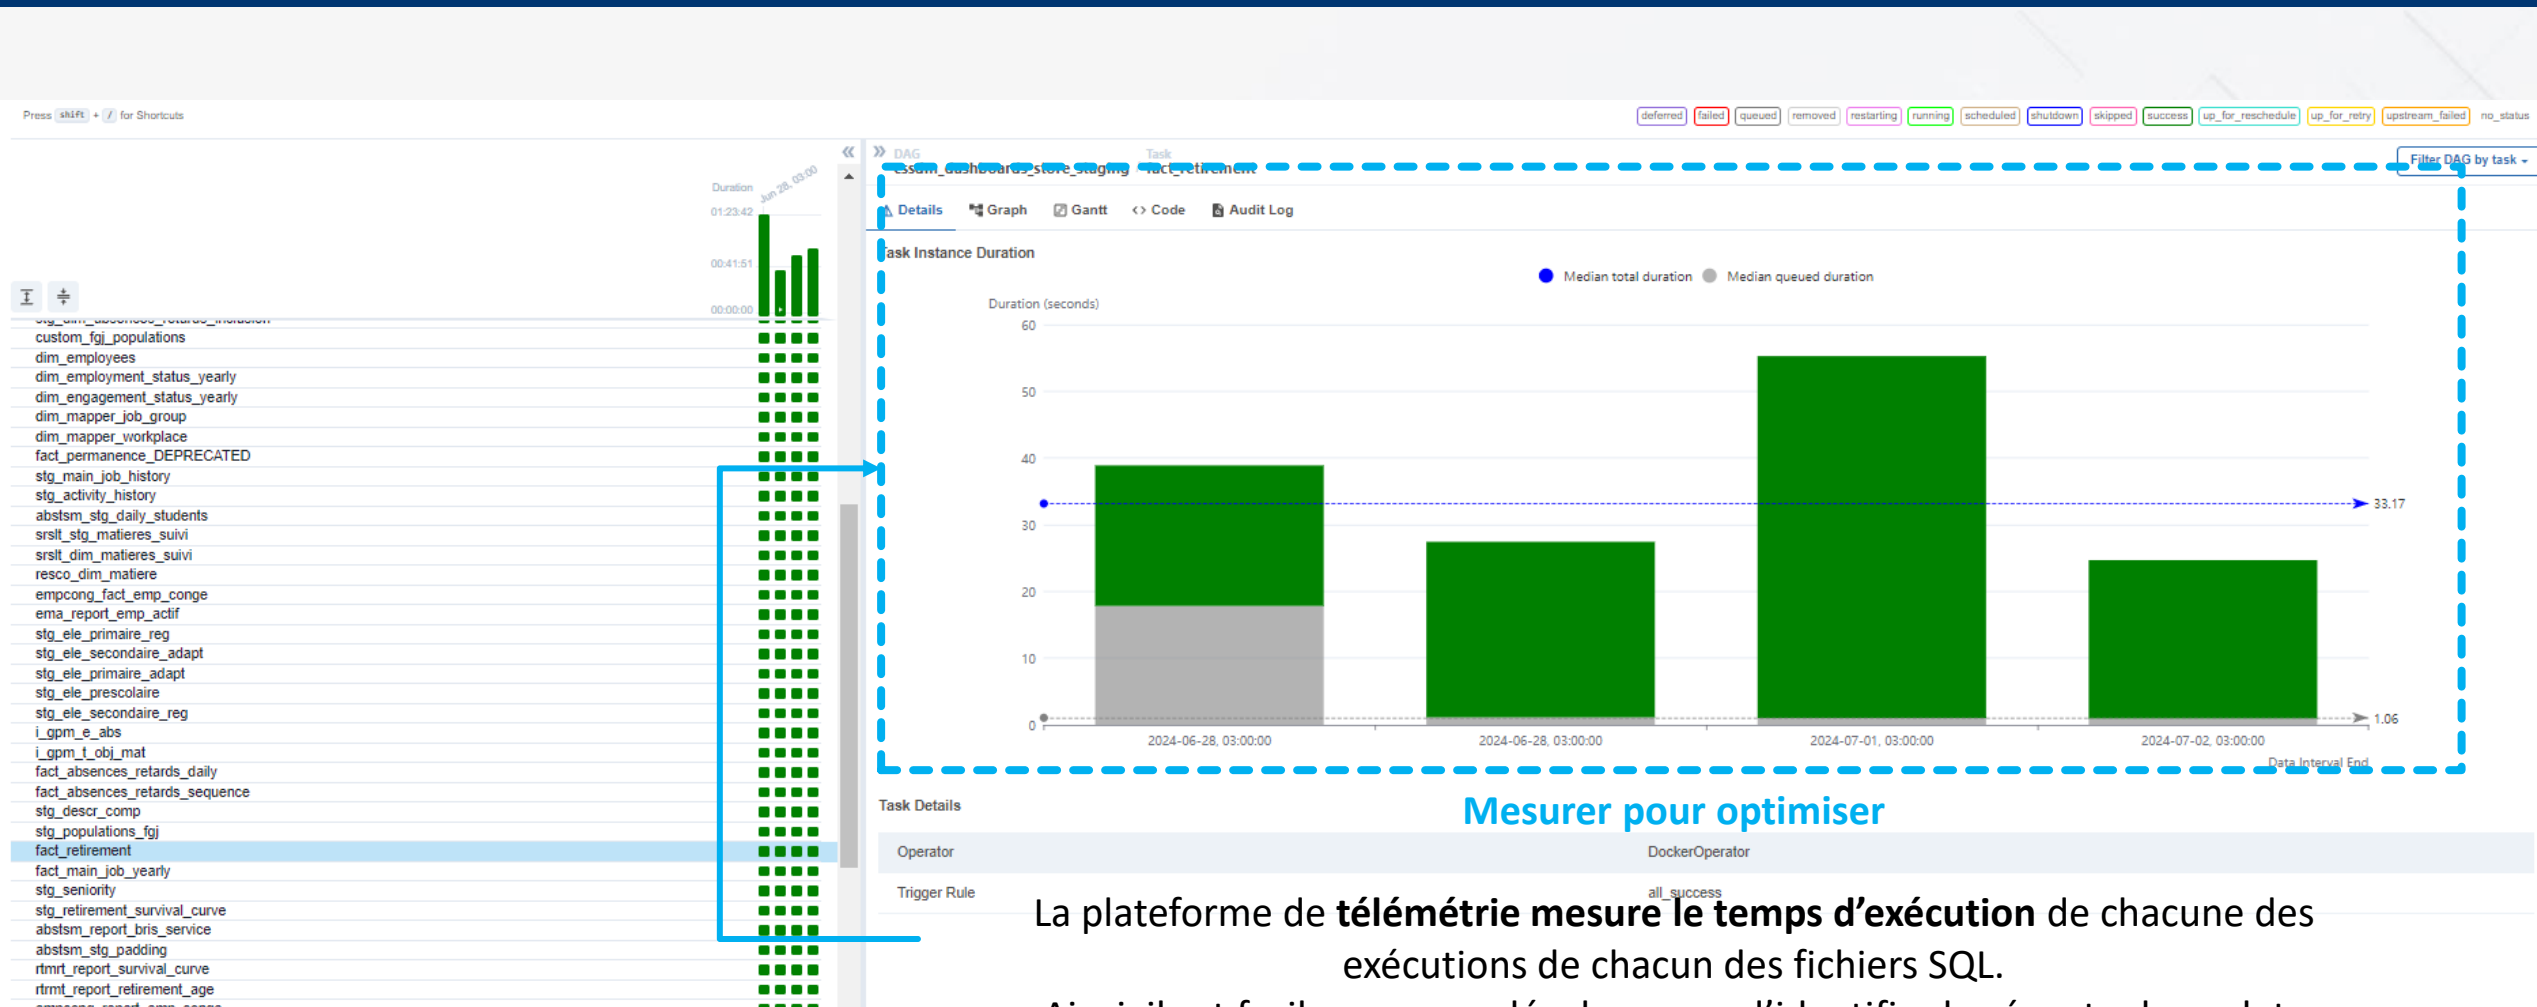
Press shift + / for Shortcuts

deferred failed queued removed restarting running scheduled shutdown skipped success up_for_reschedule up_for_retry upstream_failed no_status

Duration
Jun 28, 03:00
01:23:42
00:41:51
00:00:00

DAG
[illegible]_dashboards_store_staging
Task
fact_retirement

Filter DAG by task

Details Graph Gantt Code Audit Log

Task Instance Duration

Median total duration Median queued duration

Duration (seconds)
60
50
40
30
20
10
0
33.17
1.06
2024-06-28, 03:00:00
2024-06-28, 03:00:00
2024-07-01, 03:00:00
2024-07-02, 03:00:00
Data Interval End

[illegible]
custom_fgj_populations
dim_employees
dim_employment_status_yearly
dim_engagement_status_yearly
dim_mapper_job_group
dim_mapper_workplace
fact_permanence_DEPRECATED
stg_main_job_history
stg_activity_history
abstsm_stg_daily_students
srslt_stg_matieres_suivi
srslt_dim_matieres_suivi
resco_dim_matiere
empcong_fact_emp_conge
ema_report_emp_actif
stg_ele_primaire_reg
stg_ele_secondaire_adapt
stg_ele_primaire_adapt
stg_ele_prescolaire
stg_ele_secondaire_reg
i_gpm_e_abs
i_gpm_t_obj_mat
fact_absences_retards_daily
fact_absences_retards_sequence
stg_descr_comp
stg_populations_fgj
fact_retirement
fact_main_job_yearly
stg_seniority
stg_retirement_survival_curve
abstsm_report_bris_service
abstsm_stg_padding
rtmrt_report_survival_curve
rtmrt_report_retirement_age

Task Details

Mesurer pour optimiser

Operator DockerOperator
Trigger Rule all_success

La plateforme de **télémétrie mesure le temps d'exécution** de chacune des exécutions de chacun des fichiers SQL.

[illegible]